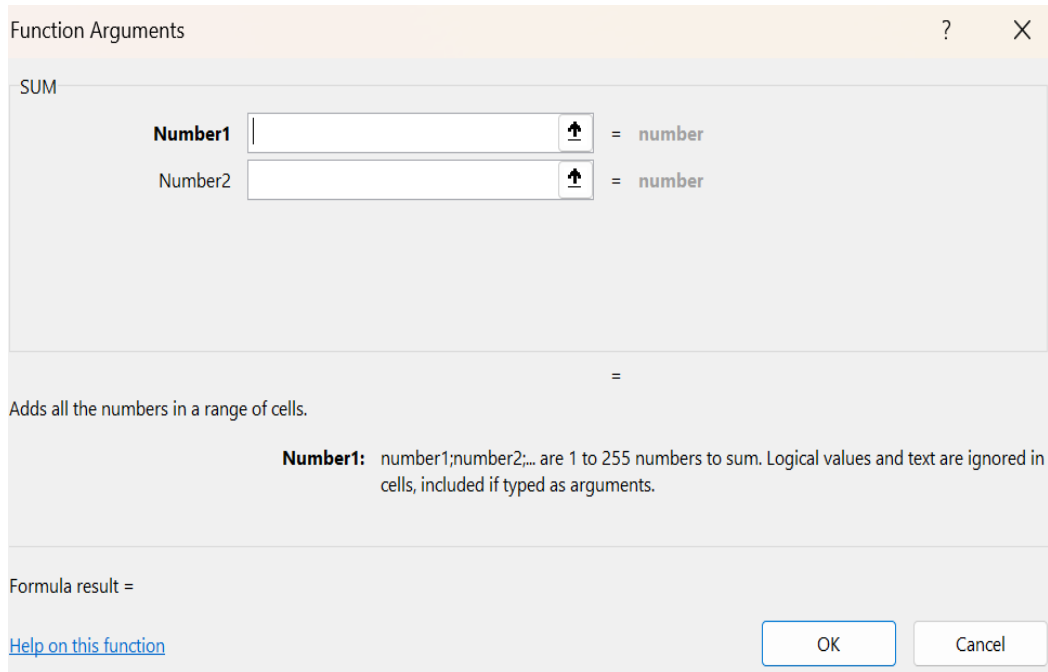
Function Arguments ? X

SUM

**Number1** = number

Number2 = number

=

Adds all the numbers in a range of cells.

**Number1:** number1;number2;... are 1 to 255 numbers to sum. Logical values and text are ignored in cells, included if typed as arguments.

Formula result =

Help on this function

OK

Cancel